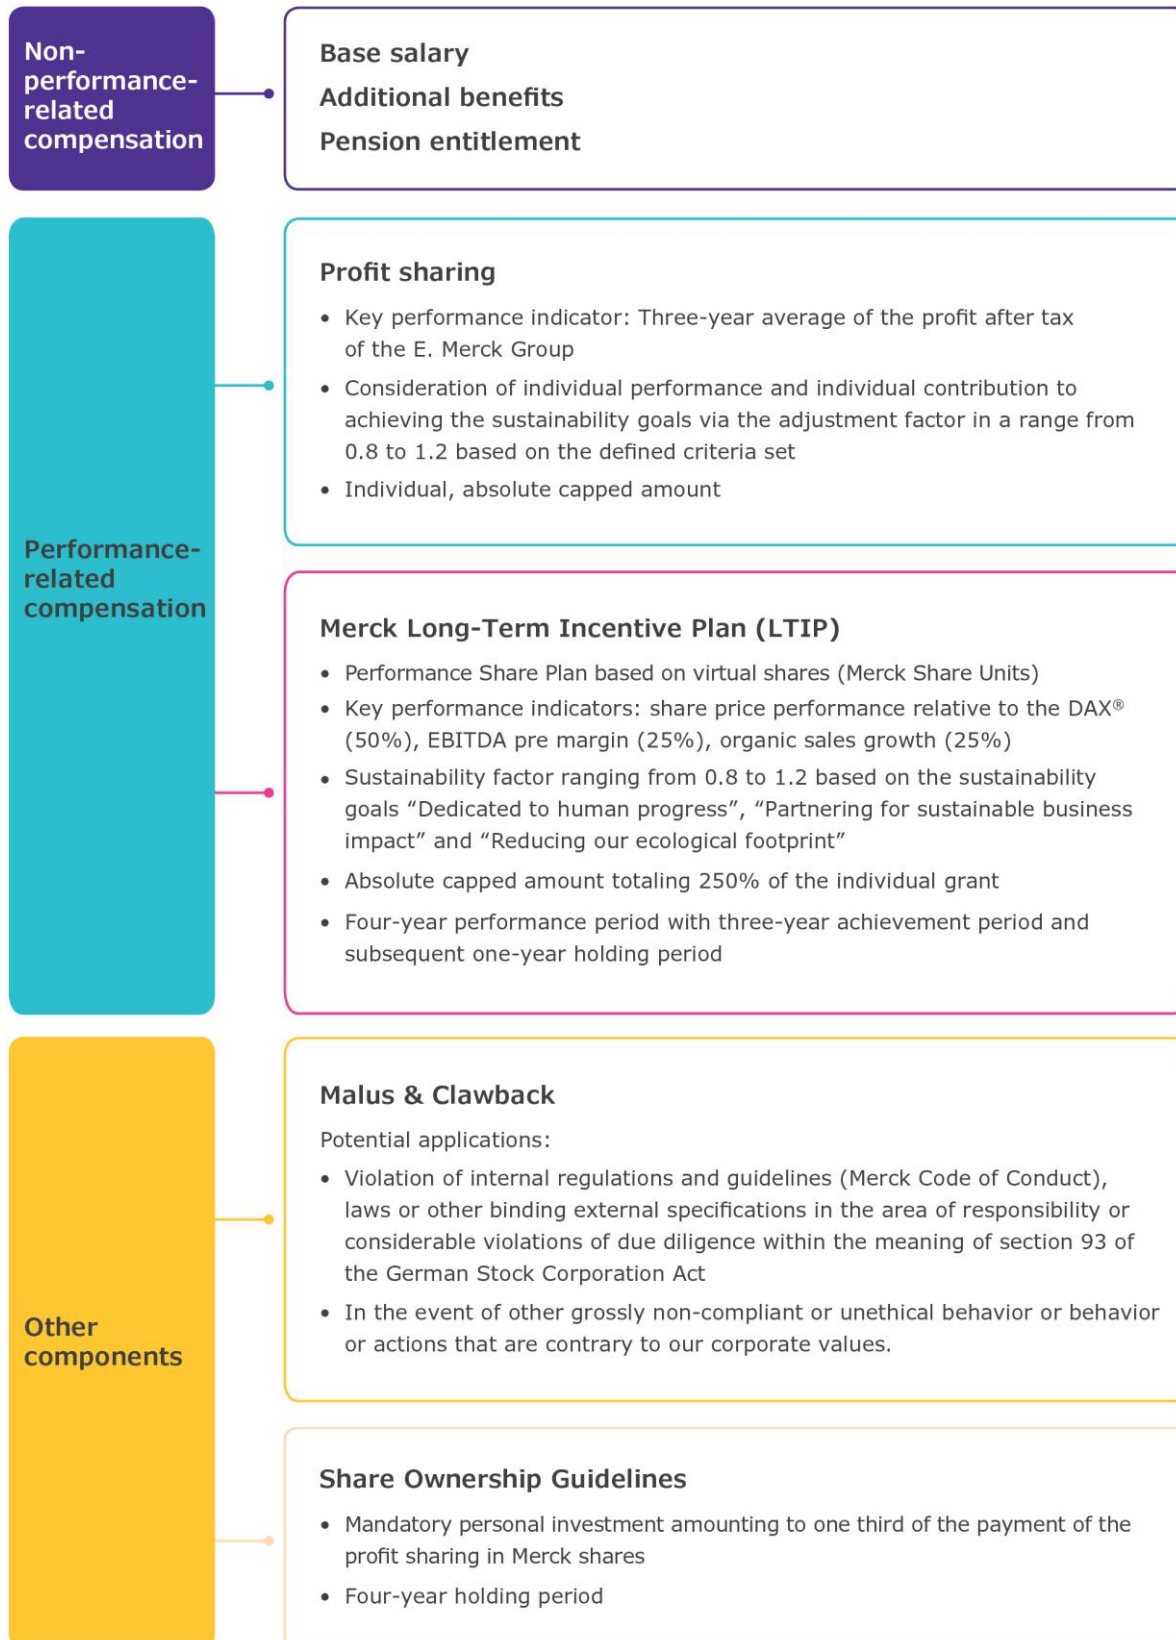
Non-performance-related compensation

Base salary
Additional benefits
Pension entitlement

Performance-related compensation

Profit sharing

- Key performance indicator: Three-year average of the profit after tax of the E. Merck Group
- Consideration of individual performance and individual contribution to achieving the sustainability goals via the adjustment factor in a range from 0.8 to 1.2 based on the defined criteria set
- Individual, absolute capped amount

Merck Long-Term Incentive Plan (LTIP)

- Performance Share Plan based on virtual shares (Merck Share Units)
- Key performance indicators: share price performance relative to the DAX® (50%), EBITDA pre margin (25%), organic sales growth (25%)
- Sustainability factor ranging from 0.8 to 1.2 based on the sustainability goals "Dedicated to human progress", "Partnering for sustainable business impact" and "Reducing our ecological footprint"
- Absolute capped amount totaling 250% of the individual grant
- Four-year performance period with three-year achievement period and subsequent one-year holding period

Other components

Malus & Clawback

Potential applications:

- Violation of internal regulations and guidelines (Merck Code of Conduct), laws or other binding external specifications in the area of responsibility or considerable violations of due diligence within the meaning of section 93 of the German Stock Corporation Act
- In the event of other grossly non-compliant or unethical behavior or behavior or actions that are contrary to our corporate values.

Share Ownership Guidelines

- Mandatory personal investment amounting to one third of the payment of the profit sharing in Merck shares
- Four-year holding period